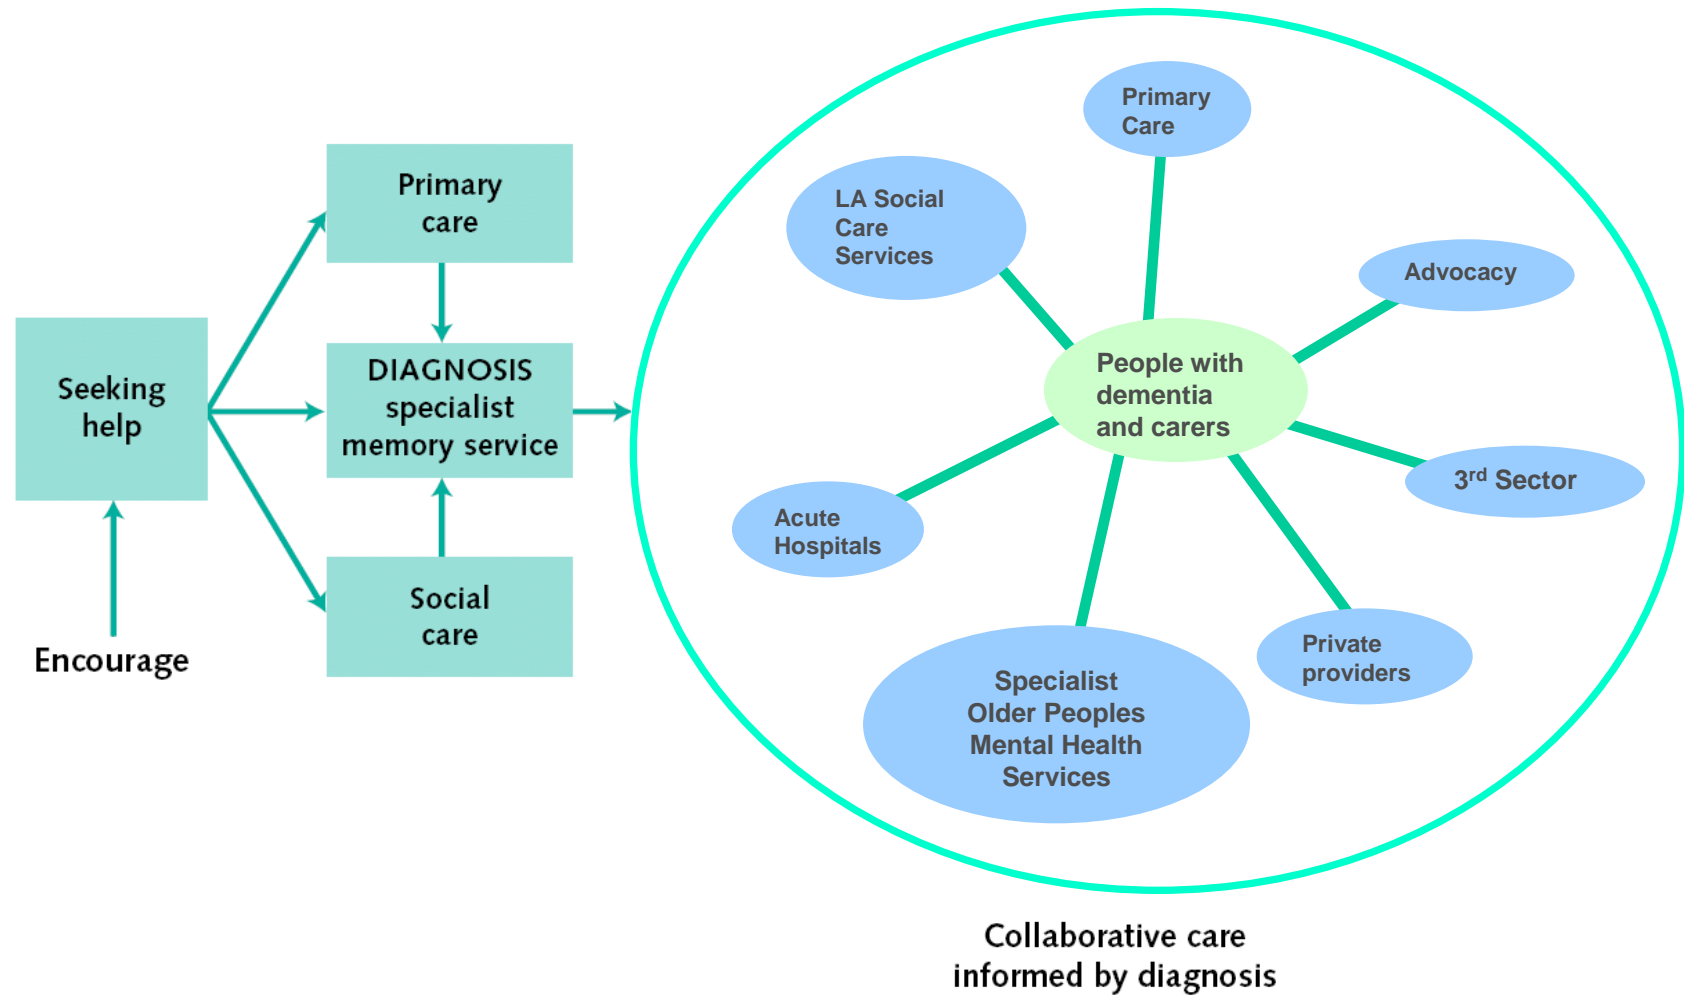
Seeking help

Encourage

Primary care

DIAGNOSIS specialist memory service

Social care

Primary Care

LA Social Care Services

Advocacy

People with dementia and carers

$3^{rd}$ Sector

Acute Hospitals

Private providers

Specialist Older Peoples Mental Health Services

Collaborative care informed by diagnosis